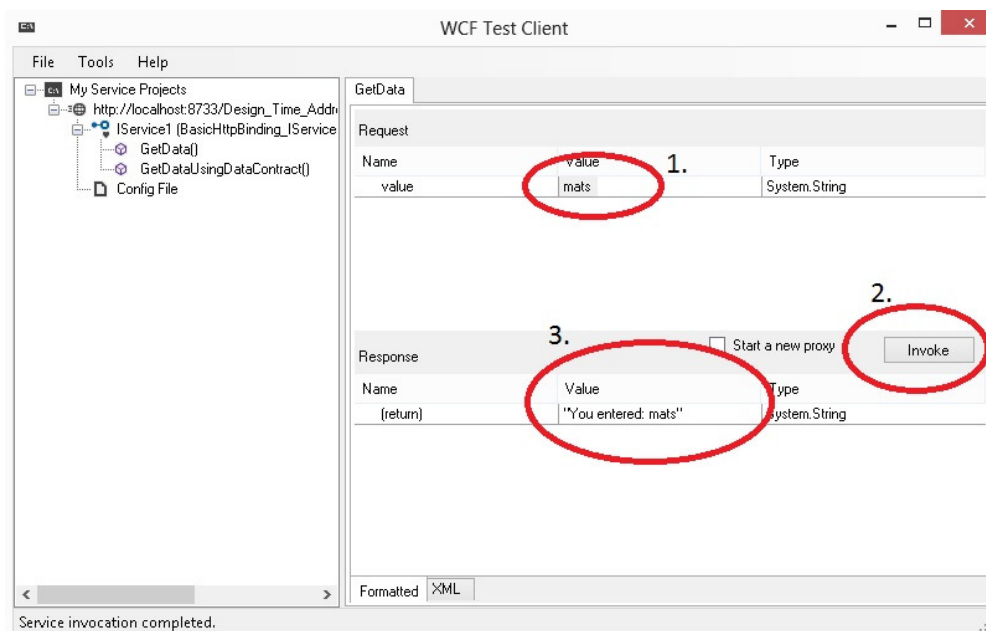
WCF Test Client

File Tools Help

My Service Projects
http://localhost:8733/Design_Time_Addr
IService1 (BasicHttpBinding_IService
GetData()
GetDataUsingDataContract()
Config File

GetData

Request

| Name | Value | Type |
|---|---|---|
| value | mats | System.String |

1.

2.

3.

Start a new proxy

Invoke

Response

| Name | Value | Type |
|---|---|---|
| (return) | "You entered: mats" | System.String |

Formatted XML

Service invocation completed.